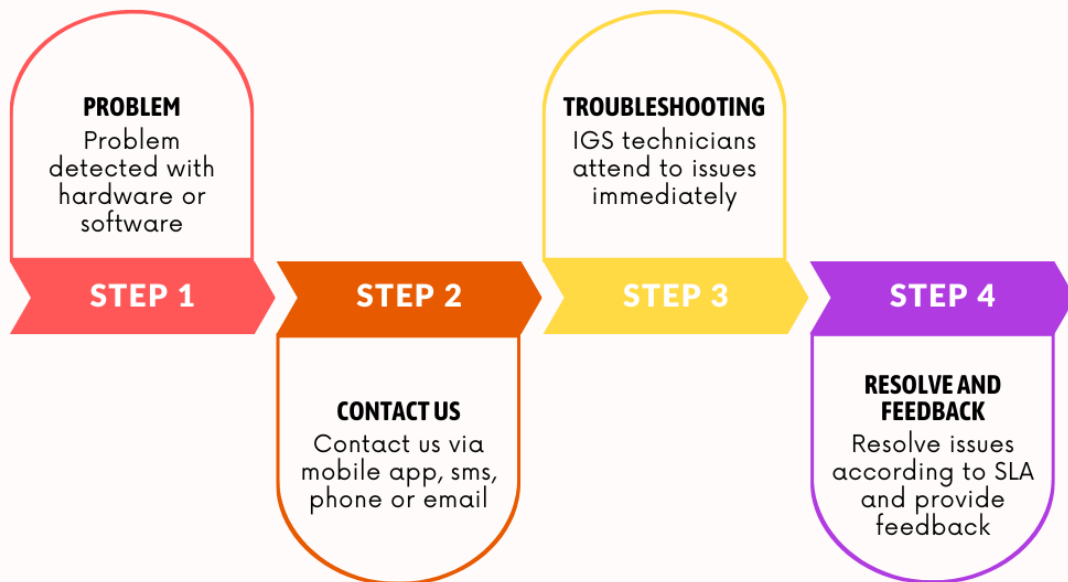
PROBLEM
Problem detected with hardware or software

TROUBLESHOOTING
IGS technicians attend to issues immediately

STEP 1

STEP 2

STEP 3

STEP 4

CONTACT US
Contact us via mobile app, sms, phone or email

RESOLVE AND FEEDBACK
Resolve issues according to SLA and provide feedback